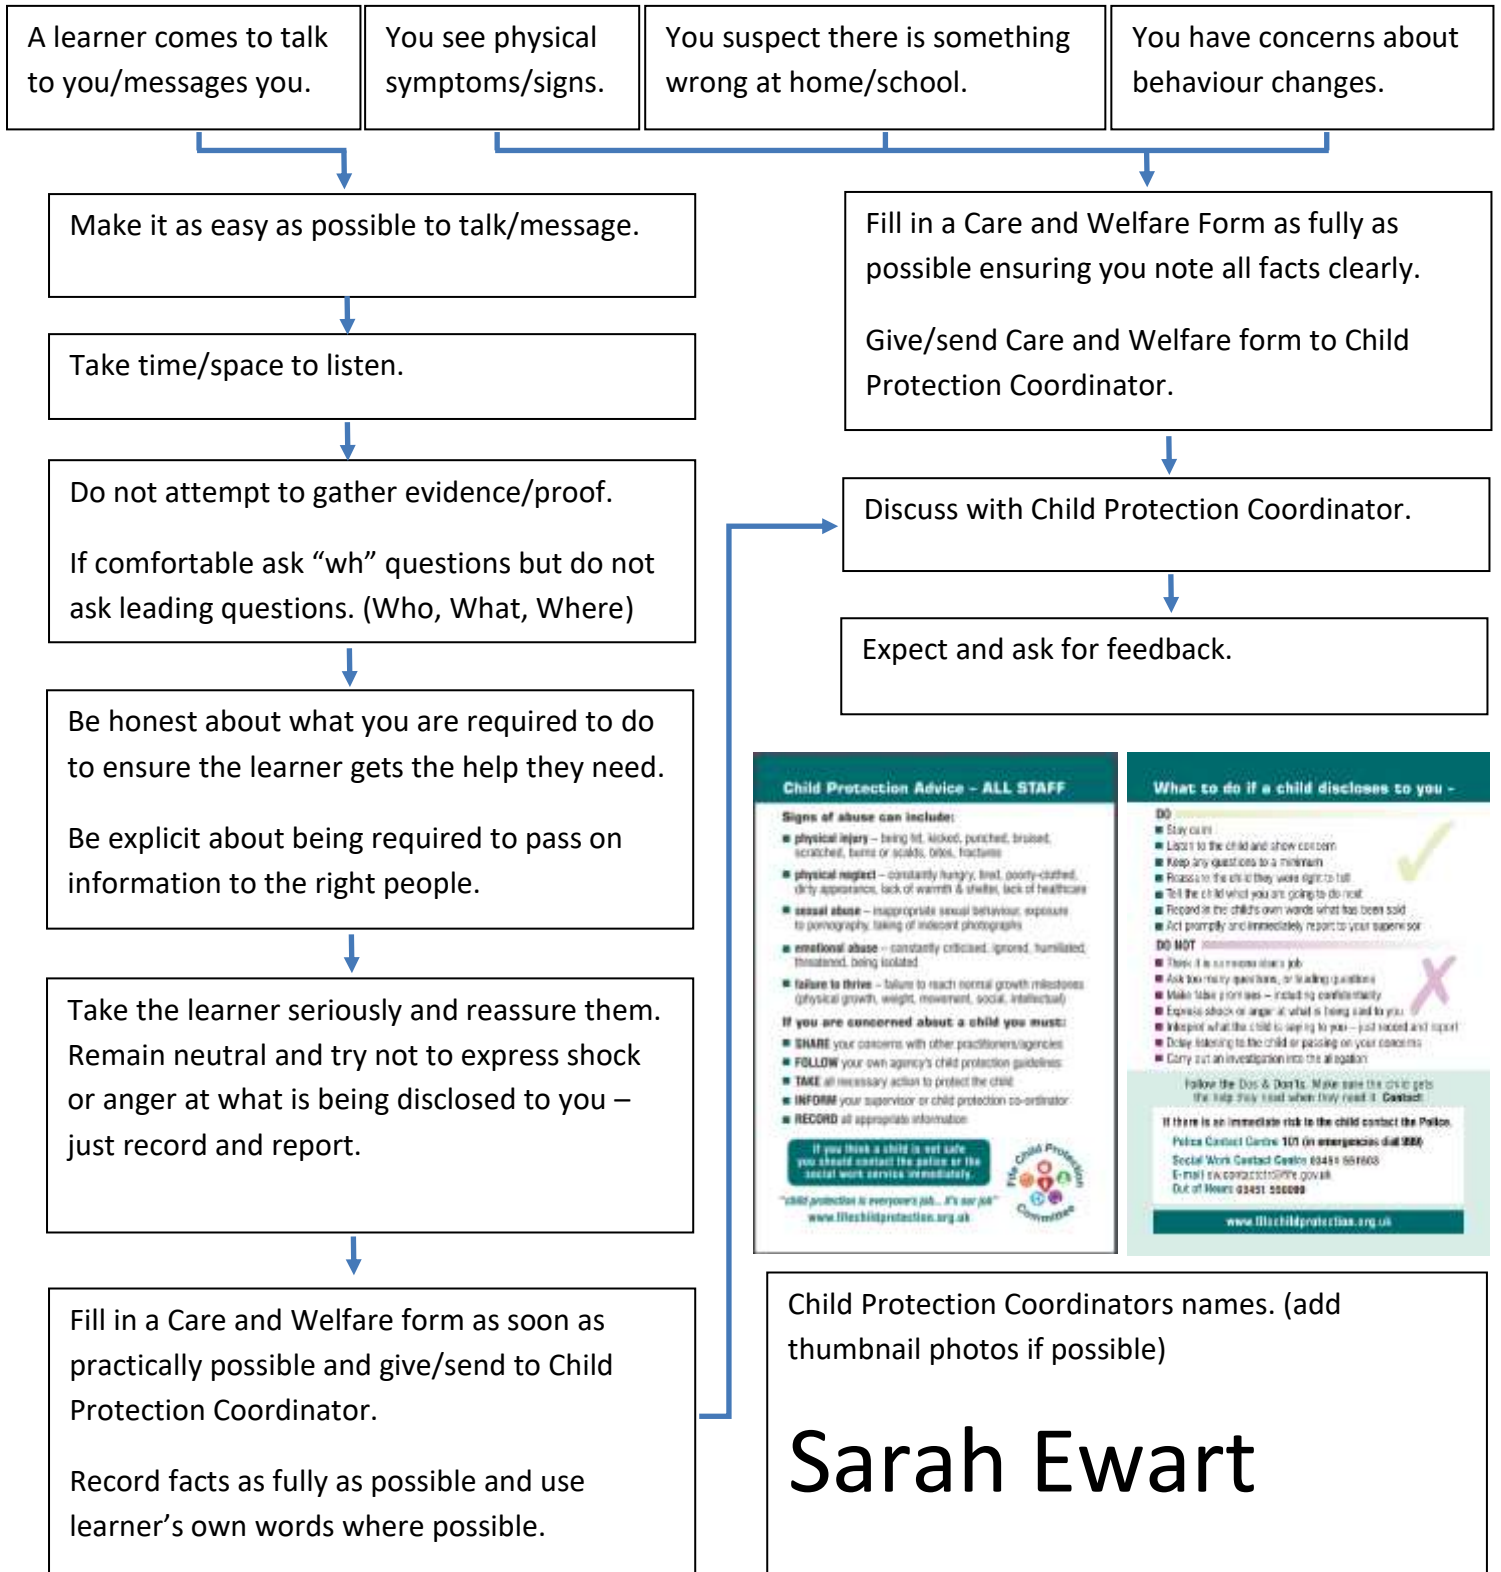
A learner comes to talk to you/messages you.

You see physical symptoms/signs.

You suspect there is something wrong at home/school.

You have concerns about behaviour changes.

Make it as easy as possible to talk/message.

Take time/space to listen.

Do not attempt to gather evidence/proof.

If comfortable ask “wh” questions but do not ask leading questions. (Who, What, Where)

Be honest about what you are required to do to ensure the learner gets the help they need.

Be explicit about being required to pass on information to the right people.

Take the learner seriously and reassure them. Remain neutral and try not to express shock or anger at what is being disclosed to you – just record and report.

Fill in a Care and Welfare form as soon as practically possible and give/send to Child Protection Coordinator.

Record facts as fully as possible and use learner’s own words where possible.

Fill in a Care and Welfare Form as fully as possible ensuring you note all facts clearly.

Give/send Care and Welfare form to Child Protection Coordinator.

Discuss with Child Protection Coordinator.

Expect and ask for feedback.

Child Protection Advice – ALL STAFF

Signs of abuse can include:
■ physical injury – being hit, kicked, punched, bruised, scratched, burns or scalds, bites, fractures
■ physical neglect – constantly hungry, tired, poorly-clothed, dirty appearance, lack of warmth & shelter, lack of healthcare
■ sexual abuse – inappropriate sexual behaviour, exposure to pornography, taking of indecent photographs
■ emotional abuse – constantly criticised, ignored, humiliated, threatened, being isolated
■ failure to thrive – failure to reach normal growth milestones (physical growth, weight, movement, social, intellectual)

If you are concerned about a child you must:
■ SHARE your concerns with other practitioners/agencies
■ FOLLOW your own agency's child protection guidelines
■ TAKE all necessary action to protect the child
■ INFORM your supervisor or child protection co-ordinator
■ RECORD all appropriate information

If you think a child is not safe you should contact the police or the social work service immediately.

"child protection is everyone's job... it's our job"
www.fifechildprotection.org.uk

Fife Child Protection Committee

What to do if a child discloses to you -

DO
■ Stay calm
■ Listen to the child and show concern
■ Keep any questions to a minimum
■ Reassure the child they were right to tell
■ Tell the child what you are going to do next
■ Record in the child's own words what has been said
■ Act promptly and immediately report to your supervisor

DO NOT
■ Think it is someone else's job
■ Ask too many questions, or leading questions
■ Make false promises – including confidentiality
■ Express shock or anger at what is being said to you
■ Interpret what the child is saying to you – just record and report
■ Delay listening to the child or passing on your concerns
■ Carry out an investigation into the allegation

Follow the Dos & Don'ts. Make sure the child gets the help they need when they need it. Contact

If there is an immediate risk to the child contact the Police.
Police Contact Centre 101 (in emergencies dial 999)
Social Work Contact Centre 03451 551503
E-mail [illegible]
Out of Hours 03451 550099

www.fifechildprotection.org.uk

Child Protection Coordinators names. (add thumbnail photos if possible)

Sarah Ewart